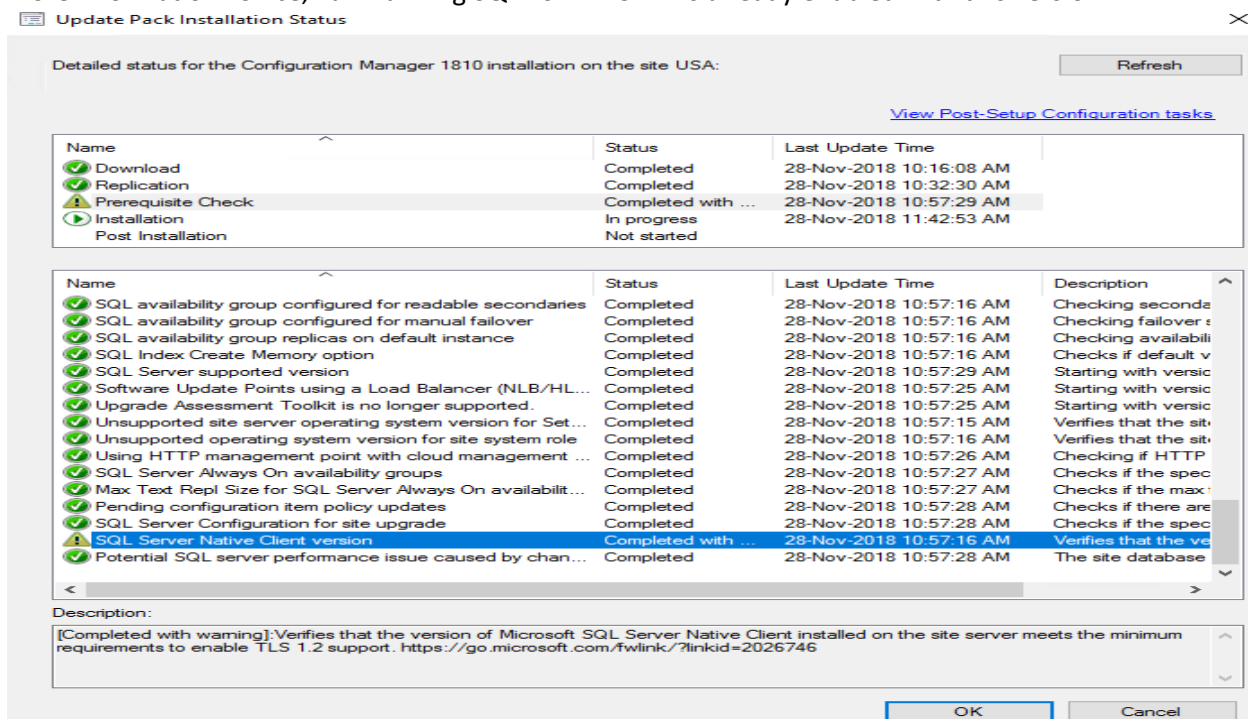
Update Pack Installation Status

Detailed status for the Configuration Manager 1810 installation on the site USA:

Refresh

View Post-Setup Configuration tasks

| Name | Status | Last Update Time |
|---|---|---|
| Download | Completed | 28-Nov-2018 10:16:08 AM |
| Replication | Completed | 28-Nov-2018 10:32:30 AM |
| Prerequisite Check | Completed with ... | 28-Nov-2018 10:57:29 AM |
| Installation | In progress | 28-Nov-2018 11:42:53 AM |
| Post Installation | Not started | |

| Name | Status | Last Update Time | Description |
|---|---|---|---|
| SQL availability group configured for readable secondaries | Completed | 28-Nov-2018 10:57:16 AM | Checking seconda |
| SQL availability group configured for manual failover | Completed | 28-Nov-2018 10:57:16 AM | Checking failover |
| SQL availability group replicas on default instance | Completed | 28-Nov-2018 10:57:16 AM | Checking availabili |
| SQL Index Create Memory option | Completed | 28-Nov-2018 10:57:16 AM | Checks if default v |
| SQL Server supported version | Completed | 28-Nov-2018 10:57:29 AM | Starting with versic |
| Software Update Points using a Load Balancer (NLB/HL... | Completed | 28-Nov-2018 10:57:25 AM | Starting with versic |
| Upgrade Assessment Toolkit is no longer supported. | Completed | 28-Nov-2018 10:57:25 AM | Starting with versic |
| Unsupported site server operating system version for Set... | Completed | 28-Nov-2018 10:57:15 AM | Verifies that the sit |
| Unsupported operating system version for site system role | Completed | 28-Nov-2018 10:57:16 AM | Verifies that the sit |
| Using HTTP management point with cloud management ... | Completed | 28-Nov-2018 10:57:26 AM | Checking if HTTP |
| SQL Server Always On availability groups | Completed | 28-Nov-2018 10:57:27 AM | Checks if the spec |
| Max Text Repl Size for SQL Server Always On availabilit... | Completed | 28-Nov-2018 10:57:27 AM | Checks if the max |
| Pending configuration item policy updates | Completed | 28-Nov-2018 10:57:28 AM | Checks if there are |
| SQL Server Configuration for site upgrade | Completed | 28-Nov-2018 10:57:28 AM | Checks if the spec |
| SQL Server Native Client version | Completed with ... | 28-Nov-2018 10:57:16 AM | Verifies that the ve |
| Potential SQL server performance issue caused by chan... | Completed | 28-Nov-2018 10:57:28 AM | The site database |

Description:

[Completed with warning]:Verifies that the version of Microsoft SQL Server Native Client installed on the site server meets the minimum requirements to enable TLS 1.2 support. https://go.microsoft.com/fwlink/?linkid=2026746

OK Cancel